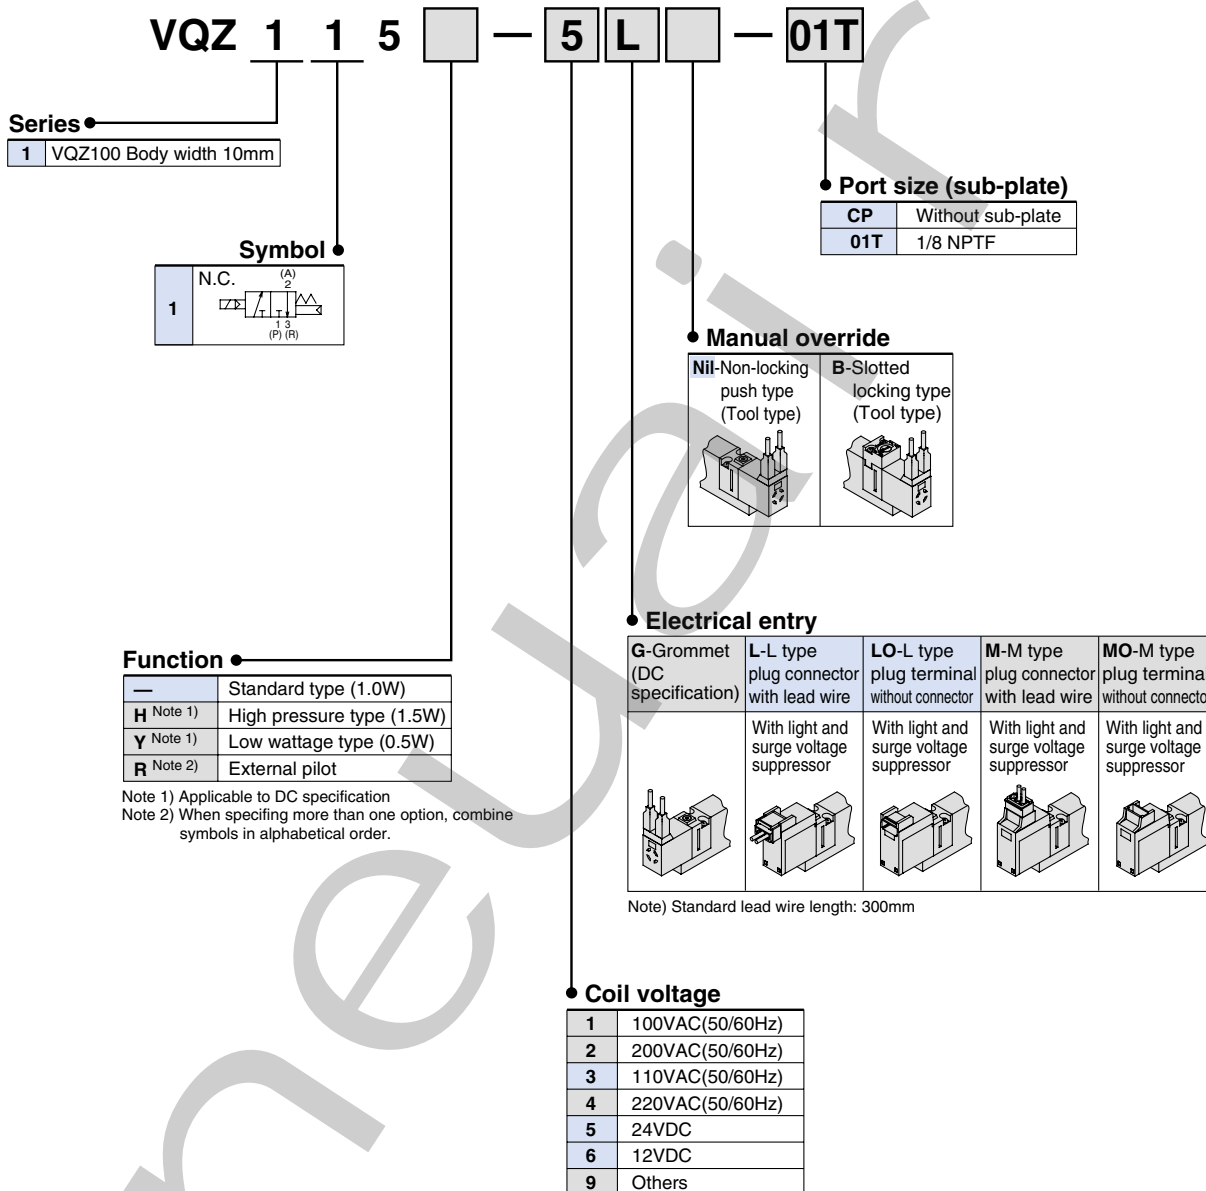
VQZ 1 1 5 — 5 L — 01T

Series
| 1 | VQZ100 Body width 10mm |
|---|---|

Port size (sub-plate)
| CP | Without sub-plate |
|---|---|
| 01T | 1/8 NPTF |

Symbol
| 1 | N.C. (A) 2 1 3 (P) (R) |
|---|---|

Manual override
| Nil-Non-locking push type (Tool type) | B-Slotted locking type (Tool type) |
|---|---|

Electrical entry
| G-Grommet (DC specification) | L-L type plug connector with lead wire | LO-L type plug terminal without connector | M-M type plug connector with lead wire | MO-M type plug termina without connecto |
|---|---|---|---|---|
| | With light and surge voltage suppressor | With light and surge voltage suppressor | With light and surge voltage suppressor | With light and surge voltage suppressor |

Note) Standard lead wire length: 300mm

Function
| — | Standard type (1.0W) |
|---|---|
| H Note 1) | High pressure type (1.5W) |
| Y Note 1) | Low wattage type (0.5W) |
| R Note 2) | External pilot |

Note 1) Applicable to DC specification
Note 2) When specifing more than one option, combine symbols in alphabetical order.

Coil voltage
| 1 | 100VAC(50/60Hz) |
|---|---|
| 2 | 200VAC(50/60Hz) |
| 3 | 110VAC(50/60Hz) |
| 4 | 220VAC(50/60Hz) |
| 5 | 24VDC |
| 6 | 12VDC |
| 9 | Others |